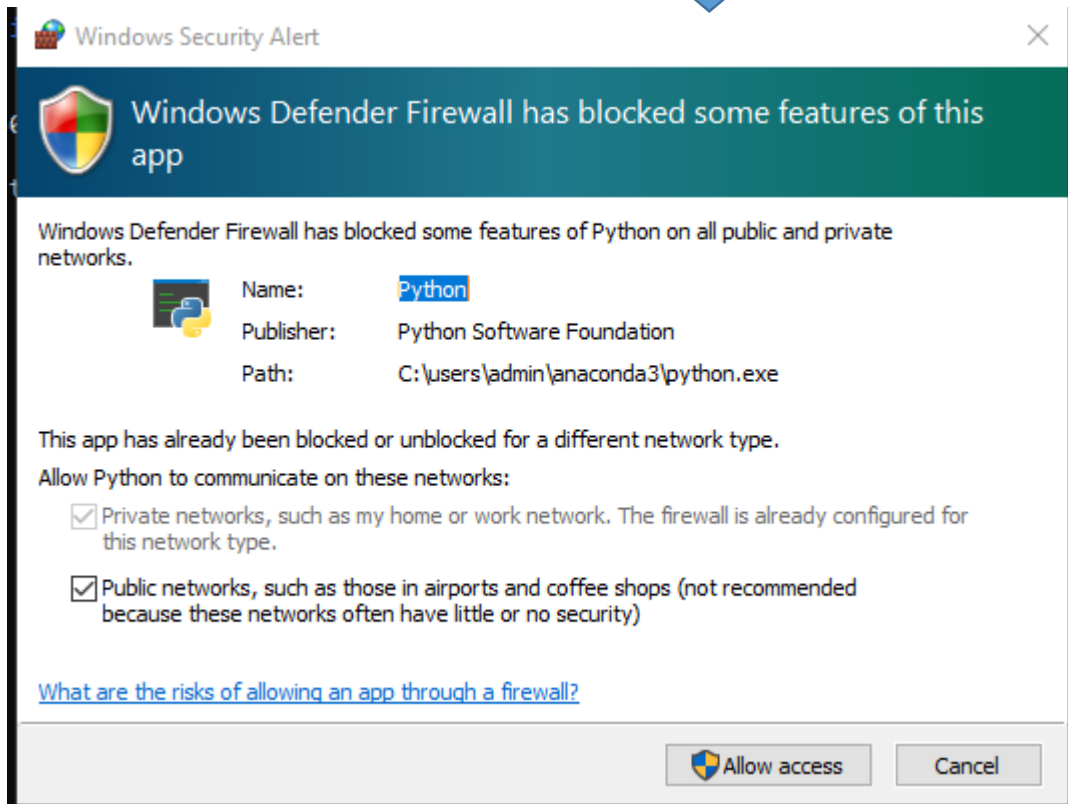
Windows Security Alert

Windows Defender Firewall has blocked some features of this app

Windows Defender Firewall has blocked some features of Python on all public and private networks.

Name: Python
Publisher: Python Software Foundation
Path: C:\users\admin\anaconda3\python.exe

This app has already been blocked or unblocked for a different network type.

Allow Python to communicate on these networks:

Private networks, such as my home or work network. The firewall is already configured for this network type.

Public networks, such as those in airports and coffee shops (not recommended because these networks often have little or no security)

What are the risks of allowing an app through a firewall?

Allow access
Cancel